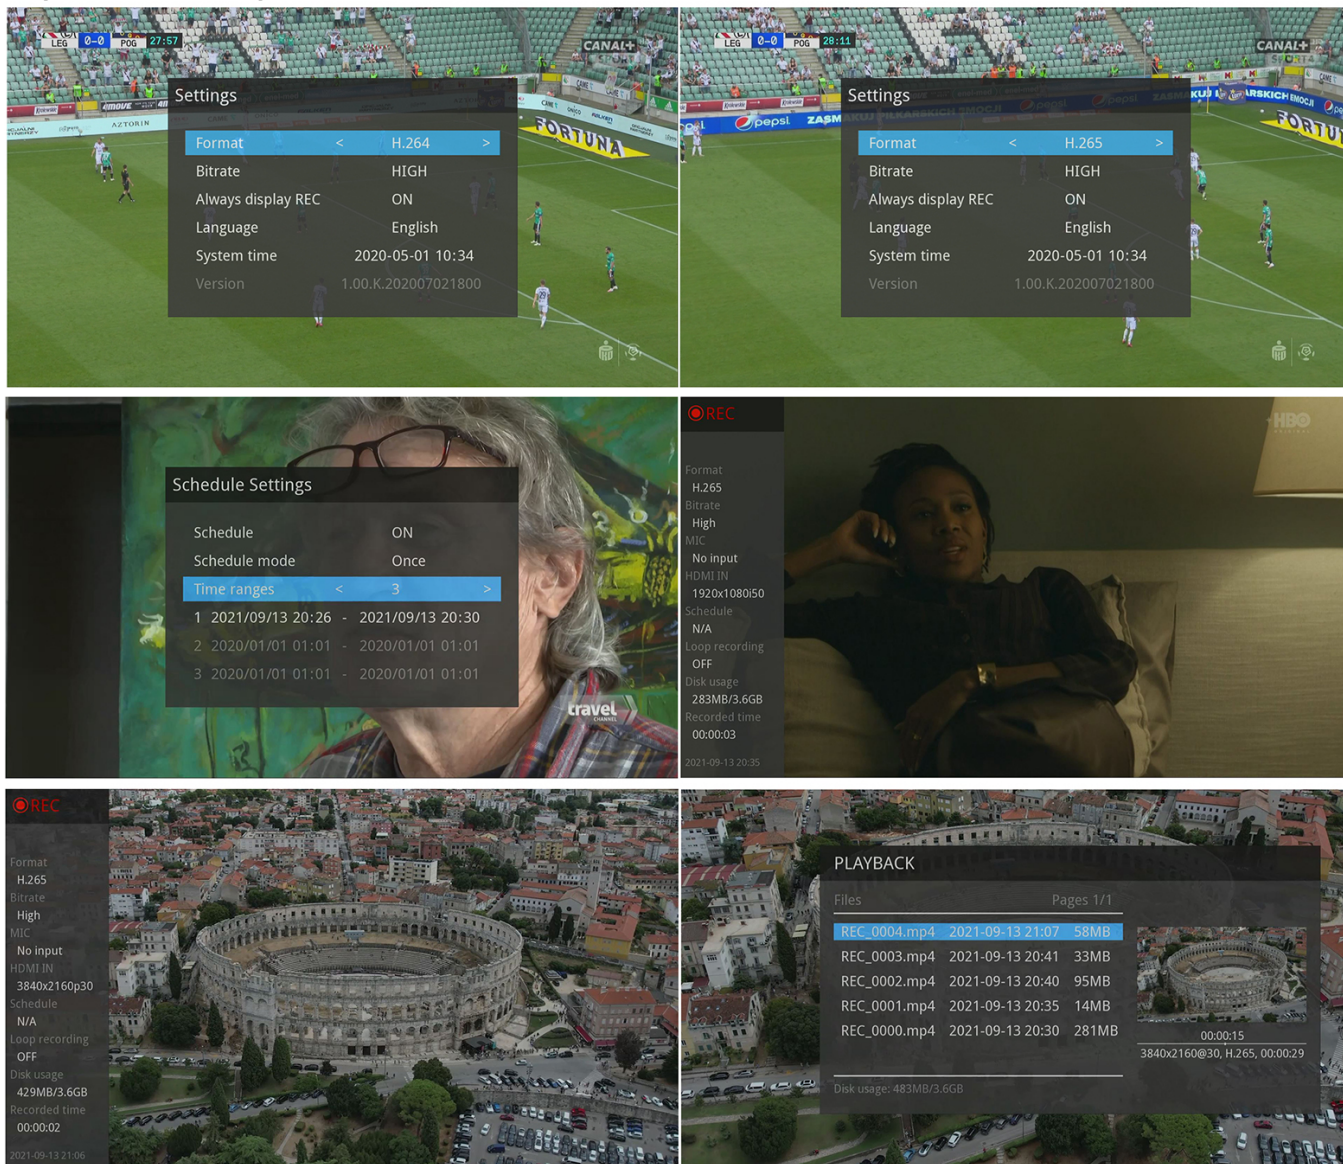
LEG 0-0 POG 27:57
CANAL+
Settings
Format < H.264 >
Bitrate HIGH
Always display REC ON
Language English
System time 2020-05-01 10:34
Version 1.00.K.202007021800

LEG 0-0 POG 28:11
CANAL+
Settings
Format < H.265 >
Bitrate HIGH
Always display REC ON
Language English
System time 2020-05-01 10:34
Version 1.00.K.202007021800

Schedule Settings
Schedule ON
Schedule mode Once
Time ranges < 3 >
1 2021/09/13 20:26 - 2021/09/13 20:30
2 2020/01/01 01:01 - 2020/01/01 01:01
3 2020/01/01 01:01 - 2020/01/01 01:01
travel channel

REC
Format
H.265
Bitrate
High
MIC
No input
HDMI IN
1920x1080i50
Schedule
N/A
Loop recording
OFF
Disk usage
283MB/3.6GB
Recorded time
00:00:03
2021-09-13 20:35
HBO

REC
Format
H.265
Bitrate
High
MIC
No input
HDMI IN
3840x2160p30
Schedule
N/A
Loop recording
OFF
Disk usage
429MB/3.6GB
Recorded time
00:00:02
2021-09-13 21:06

PLAYBACK
Files Pages 1/1
REC_0004.mp4 2021-09-13 21:07 58MB
REC_0003.mp4 2021-09-13 20:41 33MB
REC_0002.mp4 2021-09-13 20:40 95MB
REC_0001.mp4 2021-09-13 20:35 14MB
REC_0000.mp4 2021-09-13 20:30 281MB
00:00:15
3840x2160@30, H.265, 00:00:29
Disk usage: 483MB/3.6GB